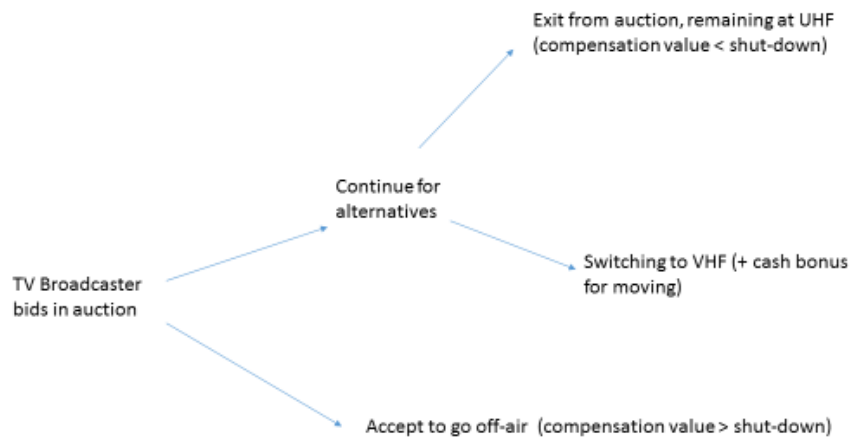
TV Broadcaster bids in auction

Continue for alternatives

Exit from auction, remaining at UHF (compensation value < shut-down)

Switching to VHF (+ cash bonus for moving)

Accept to go off-air (compensation value > shut-down)